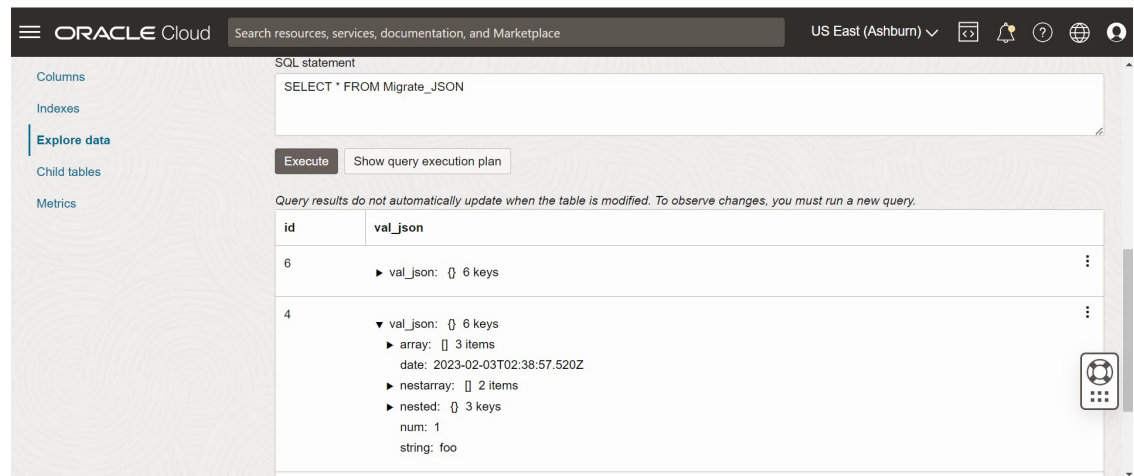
ORACLE Cloud
Search resources, services, documentation, and Marketplace
US East (Ashburn)

Columns
Indexes
Explore data
Child tables
Metrics

SQL statement
SELECT * FROM Migrate_JSON

Execute
Show query execution plan

Query results do not automatically update when the table is modified. To observe changes, you must run a new query.

| id | val_json |
|---|---|
| 6 | ▸ val_json: {} 6 keys |
| 4 | ▾ val_json: {} 6 keys<br>▸ array: [] 3 items<br>date: 2023-02-03T02:38:57.520Z<br>▸ nestarray: [] 2 items<br>▸ nested: {} 3 keys<br>num: 1<br>string: foo |